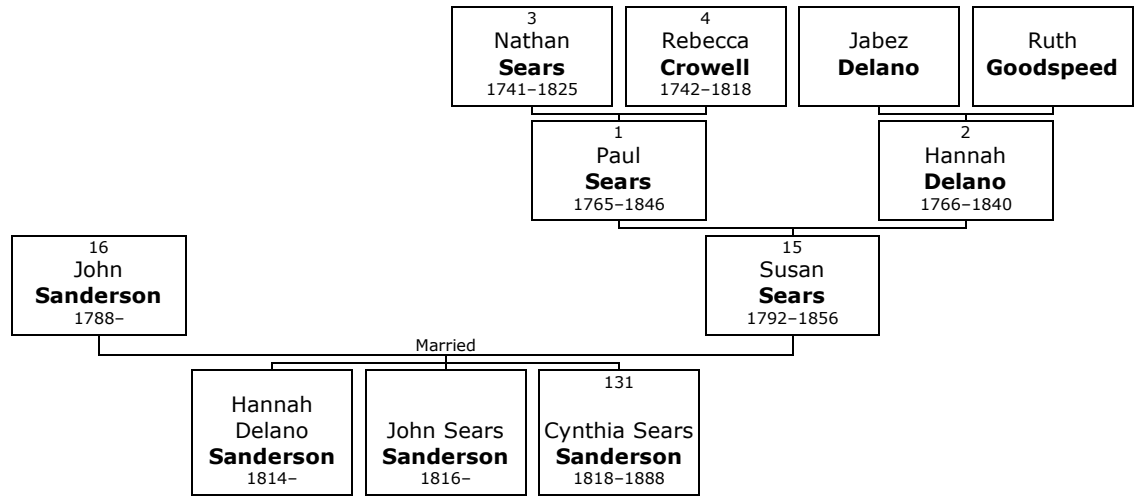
3
Nathan
**Sears**
1741–1825

4
Rebecca
**Crowell**
1742–1818

Jabez
**Delano**

Ruth
**Goodspeed**

1
Paul
**Sears**
1765–1846

2
Hannah
**Delano**
1766–1840

16
John
**Sanderson**
1788–

15
Susan
**Sears**
1792–1856

Married

Hannah
Delano
**Sanderson**
1814–

John Sears
**Sanderson**
1816–

131
Cynthia Sears
**Sanderson**
1818–1888